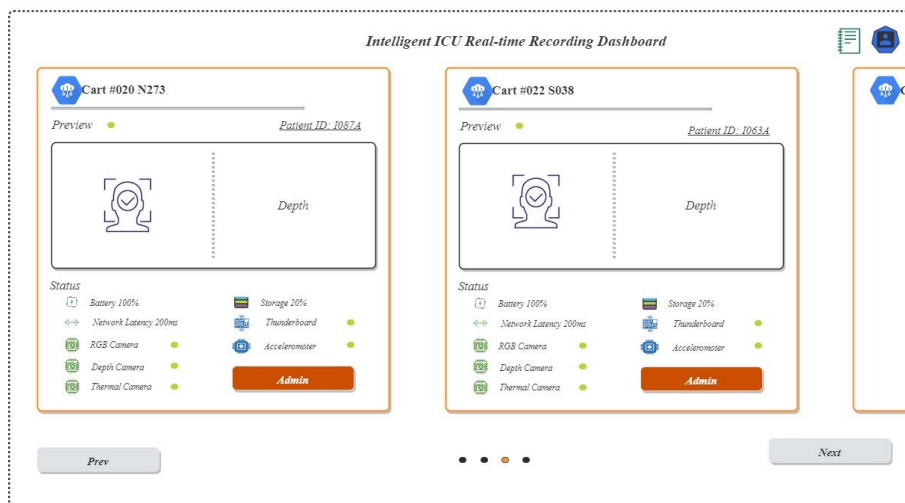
Intelligent ICU Real-time Recording Dashboard

Cart #020 N273

Preview

Patient ID: I087A

Depth

Status

Battery 100%

Network Latency 200ms

RGB Camera

Depth Camera

Thermal Camera

Storage 20%

Thunderboard

Accelerometer

Admin

Cart #022 S038

Preview

Patient ID: I063A

Depth

Status

Battery 100%

Network Latency 200ms

RGB Camera

Depth Camera

Thermal Camera

Storage 20%

Thunderboard

Accelerometer

Admin

Prev

Next